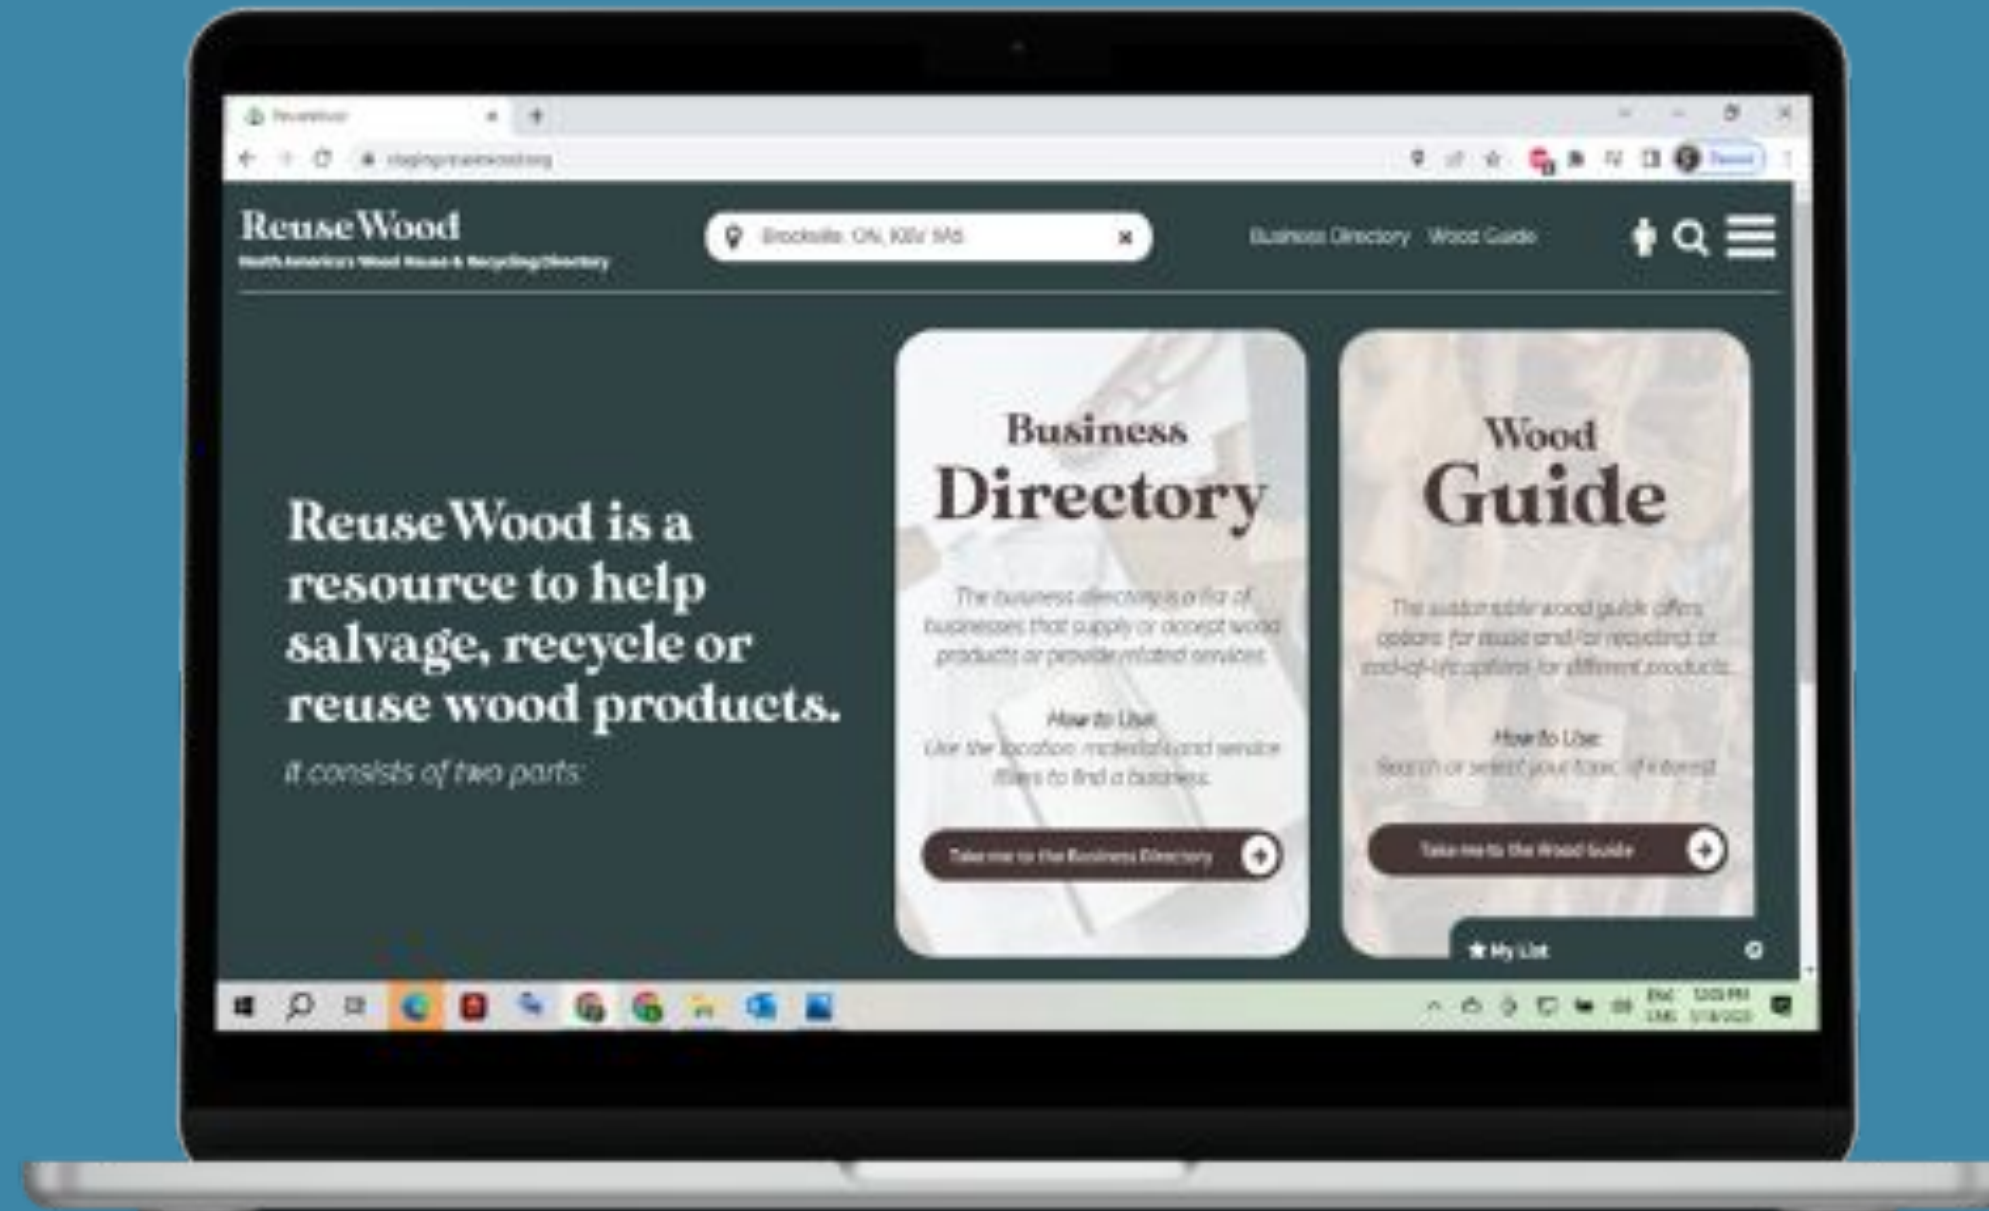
ReuseWood

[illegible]

ReuseWood

North America's Wood Reuse & Recycling Directory

Brockville, ON, K6V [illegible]

Business Directory Wood Guide

ReuseWood is a resource to help salvage, recycle or reuse wood products.

It consists of two parts:

Business Directory

The business directory is a list of businesses that supply or accept wood products or provide related services.

How to Use:
Use the location, materials and service filters to find a business.

Take me to the Business Directory

Wood Guide

The sustainable wood guide offers options for reuse and for recycling or end-of-life options for different products.

How to Use:
Search or select your topic of interest.

Take me to the Wood Guide

★ My List